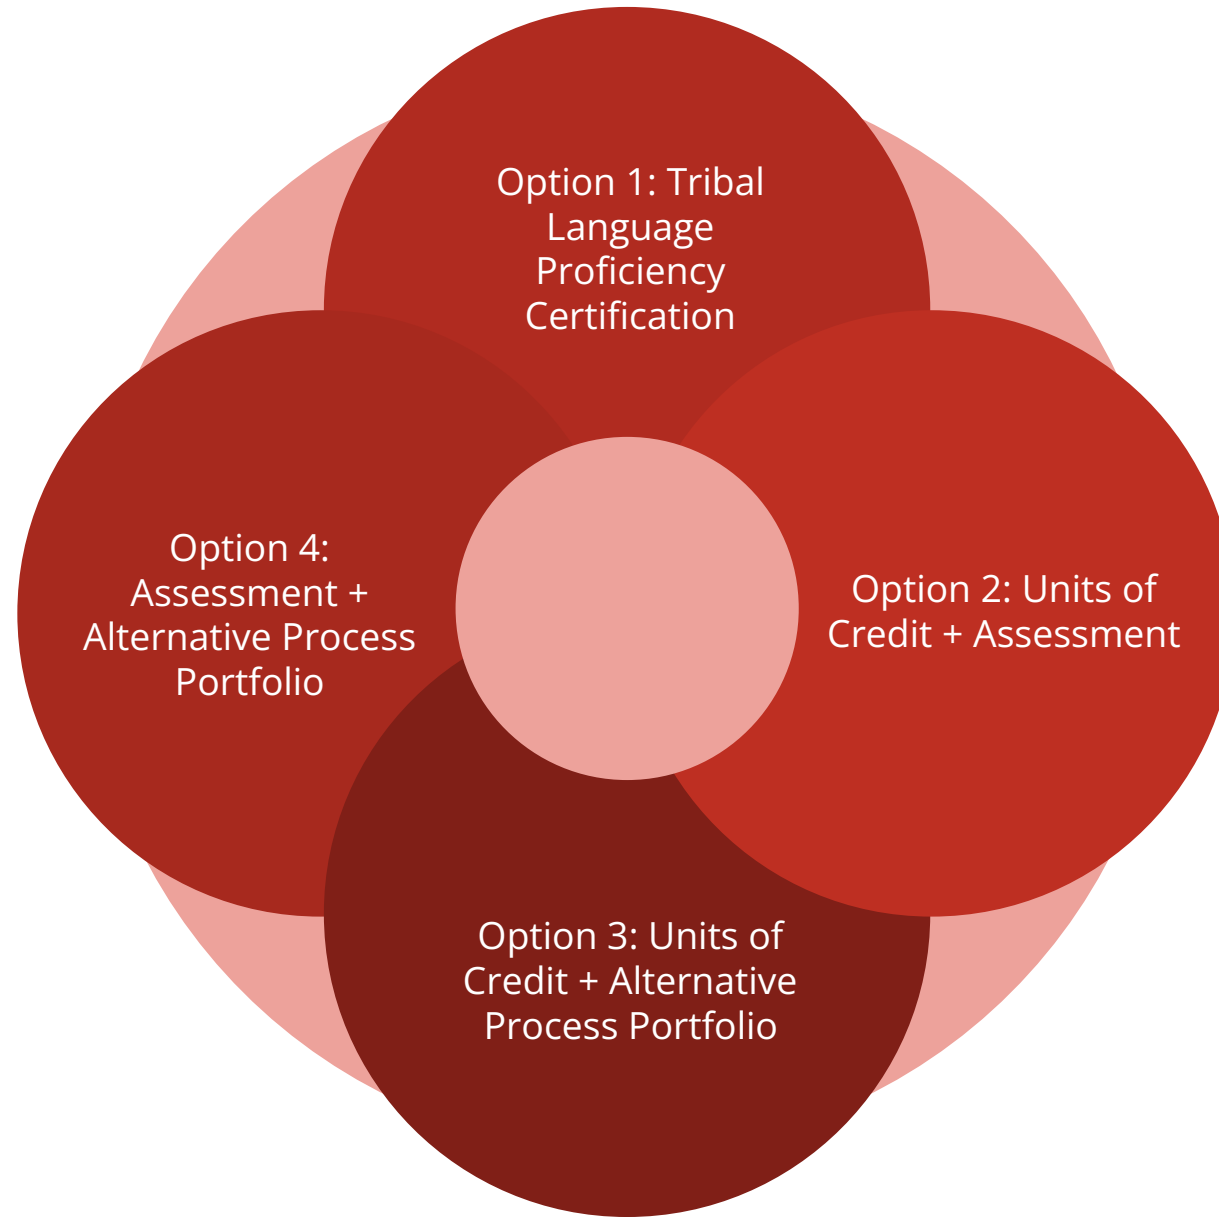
Option 1: Tribal Language Proficiency Certification

Option 2: Units of Credit + Assessment

Option 3: Units of Credit + Alternative Process Portfolio

Option 4: Assessment + Alternative Process Portfolio